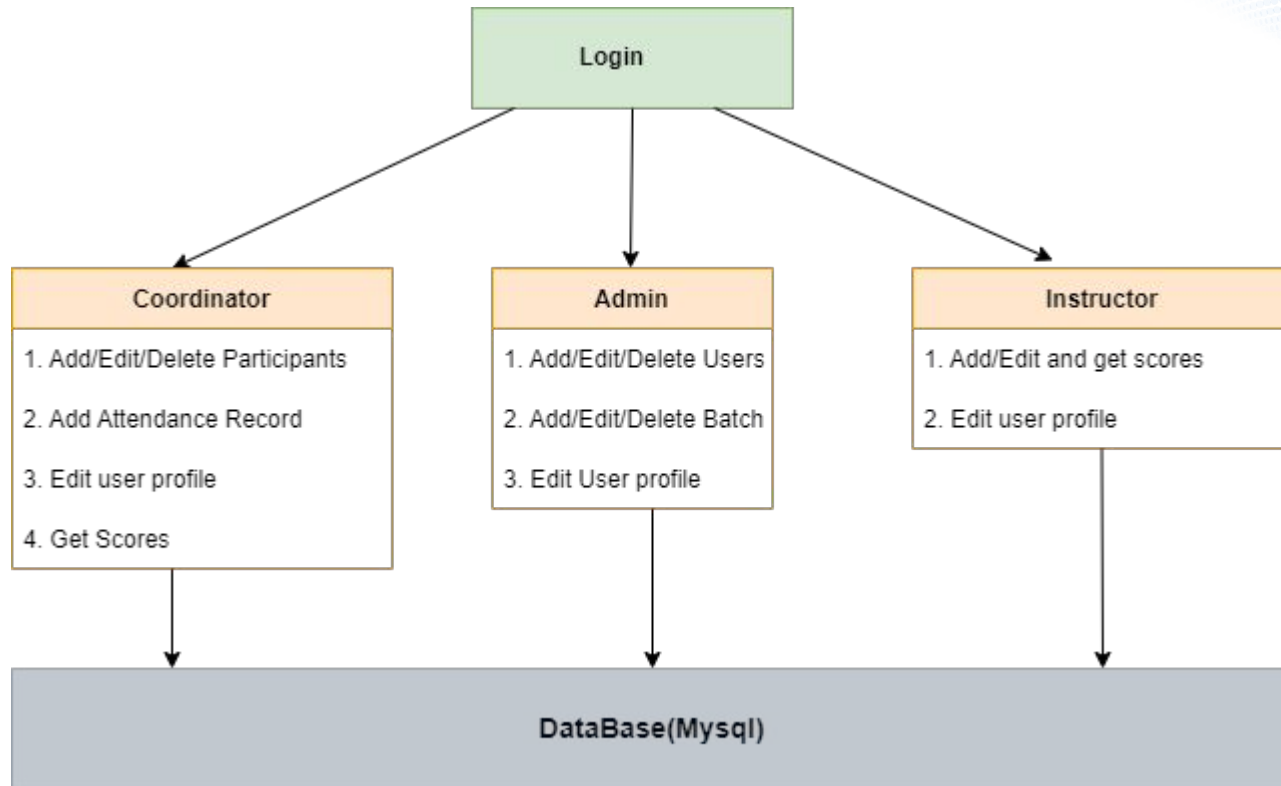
Login

Coordinator

1. Add/Edit/Delete Participants

2. Add Attendance Record

3. Edit user profile

4. Get Scores

Admin

1. Add/Edit/Delete Users

2. Add/Edit/Delete Batch

3. Edit User profile

Instructor

1. Add/Edit and get scores

2. Edit user profile

DataBase(Mysql)